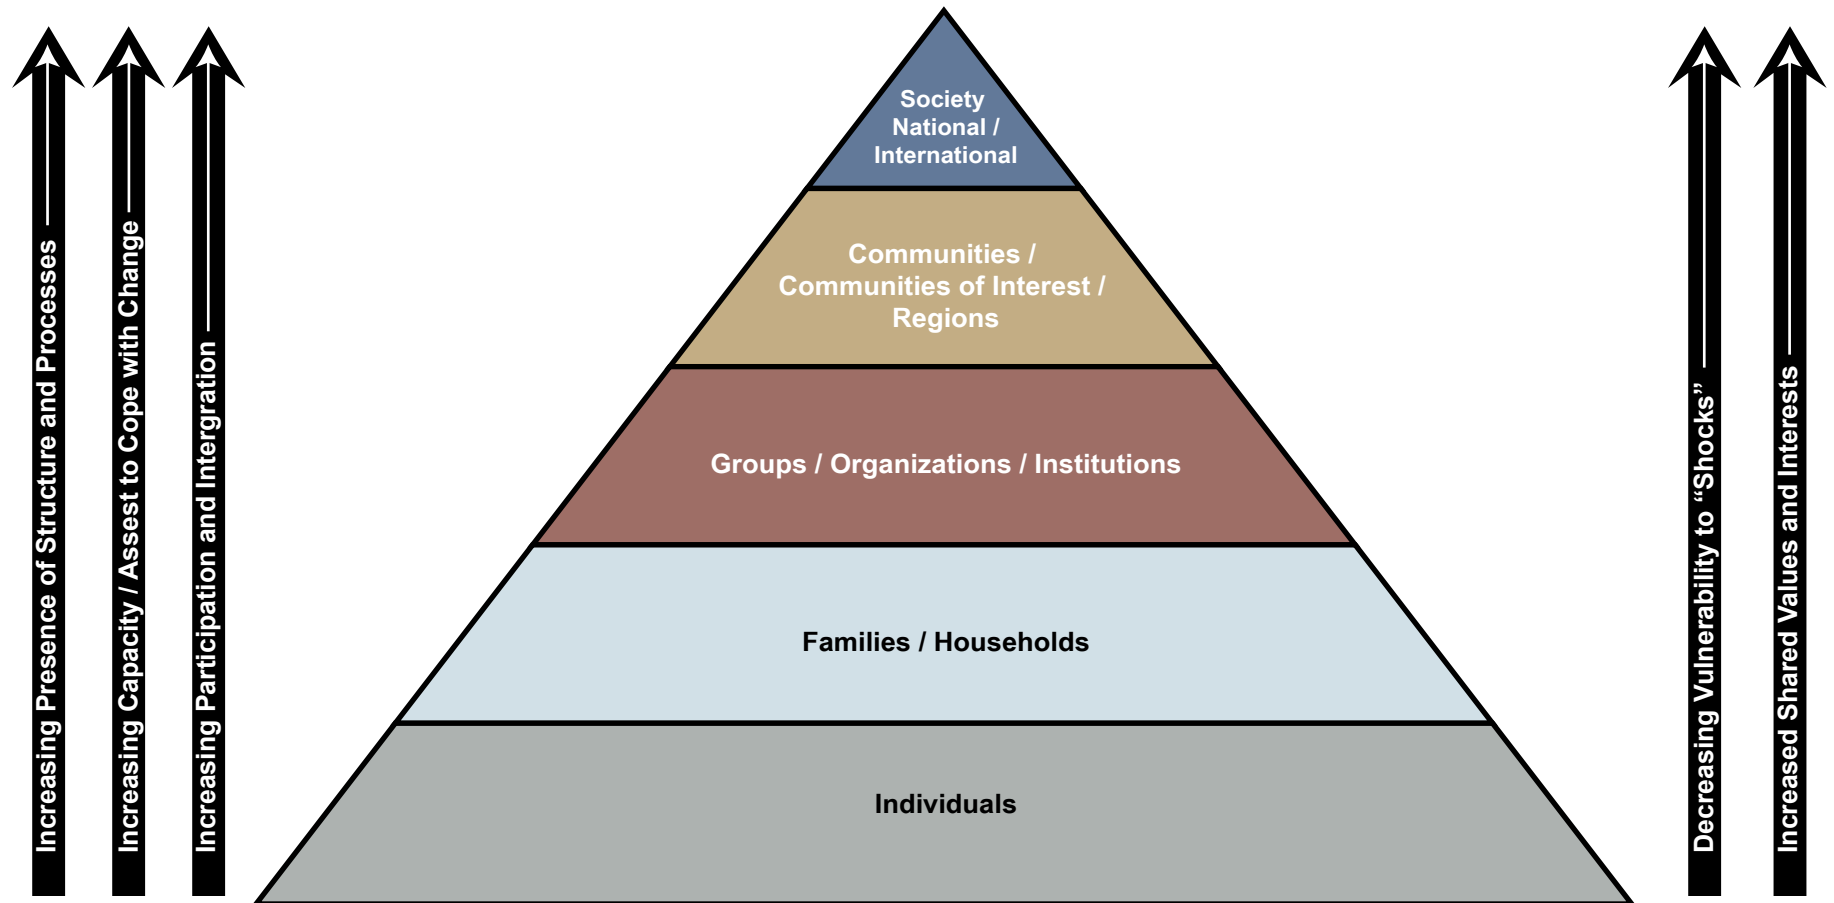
Increasing Presence of Structure and Processes

Increasing Capacity / Assest to Cope with Change

Increasing Participation and Intergration

Society
National /
International

Communities /
Communities of Interest /
Regions

Groups / Organizations / Institutions

Families / Households

Individuals

Decreasing Vulnerability to "Shocks"

Increased Shared Values and Interests